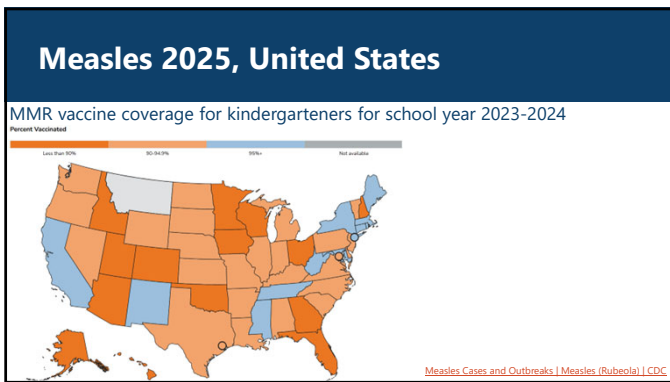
Measles 2025, United States

MMR vaccine coverage for kindergarteners for school year 2023-2024

Percent Vaccinated

Less than 90%
90-94.9%
95%+
Not available

Measles Cases and Outbreaks | Measles (Rubeola) | CDC